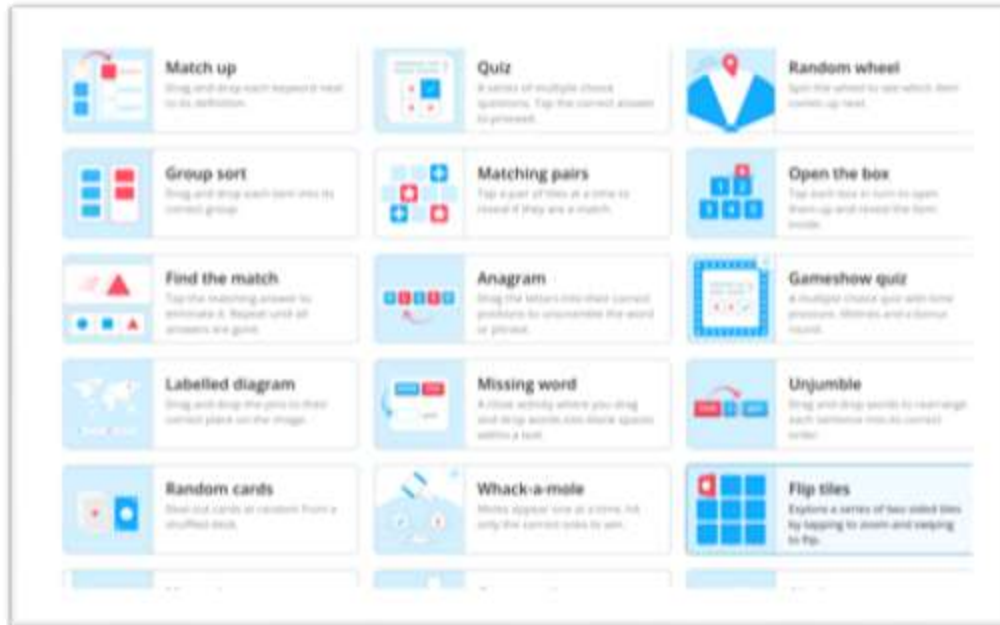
Match up
Drag and drop each keyword next to its definition.

Quiz
A series of multiple choice questions. Tap the correct answer to proceed.

Random wheel
Spin the wheel to see which item comes up next.

Group sort
Drag and drop each item into its correct group.

Matching pairs
Tap a pair of tiles at a time to reveal if they are a match.

Open the box
Tap each box in turn to open them up and reveal the item inside.

Find the match
Tap the matching answer to eliminate it. Repeat until all answers are gone.

Anagram
Drag the letters into their correct positions to unscramble the word or phrase.

Gameshow quiz
A multiple choice quiz with time pressure, lifelines and a bonus round.

Labelled diagram
Drag and drop the pins to their correct place on the image.

Missing word
A cloze activity where you drag and drop words into blank spaces within a text.

Unjumble
Drag and drop words to rearrange each sentence into its correct order.

Random cards
Deal out cards at random from a shuffled deck.

Whack-a-mole
Moles appear one at a time, hit only the correct ones to win.

Flip tiles
Explore a series of two sided tiles by tapping to zoom and swiping to flip.

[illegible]

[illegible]

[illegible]